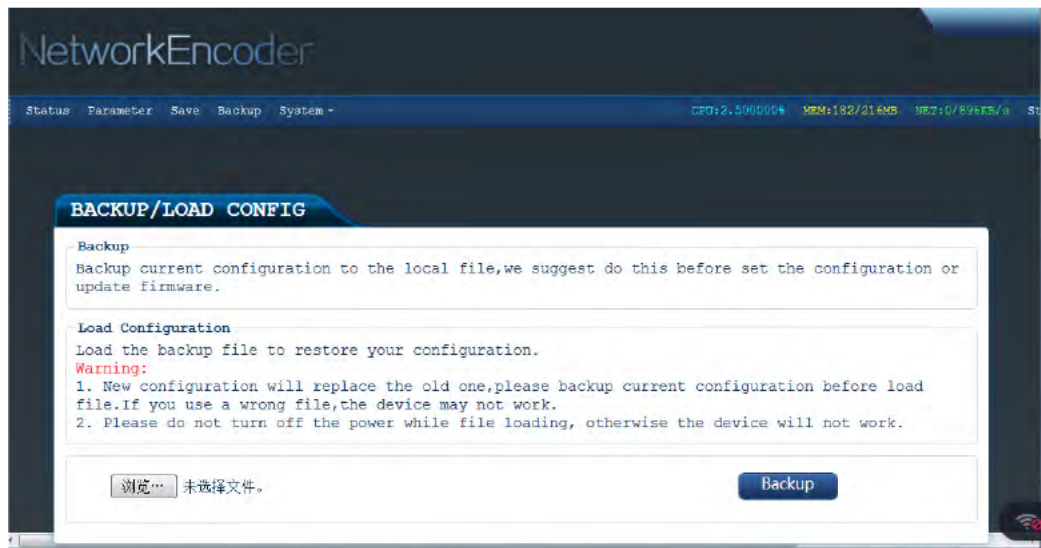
NetworkEncoder

Status Parameter Save Backup System

CPU:2.500000% MEM:182/216MB NET:0/896KB/s St

BACKUP/LOAD CONFIG

Backup

Backup current configuration to the local file,we suggest do this before set the configuration or update firmware.

Load Configuration

Load the backup file to restore your configuration.
Warning:
1. New configuration will replace the old one,please backup current configuration before load file.If you use a wrong file,the device may not work.
2. Please do not turn off the power while file loading, otherwise the device will not work.

浏览… 未选择文件。

Backup